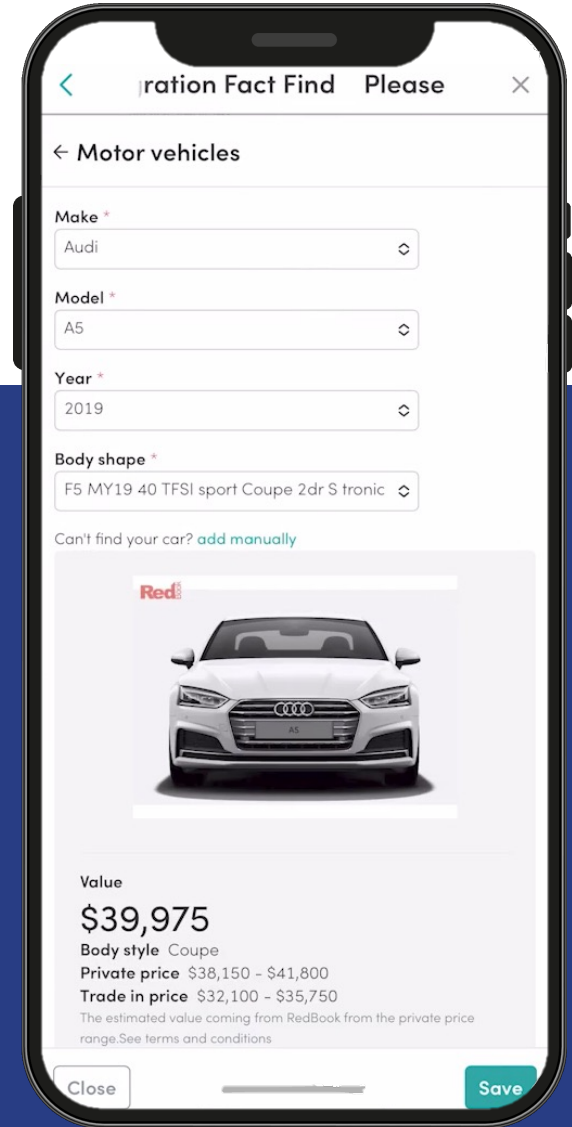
ration Fact Find Please

← Motor vehicles

Make *
Audi

Model *
A5

Year *
2019

Body shape *
F5 MY19 40 TFSI sport Coupe 2dr S tronic

Can't find your car? add manually

Red

A5

Value
$39,975
Body style Coupe
Private price $38,150 - $41,800
Trade in price $32,100 - $35,750
The estimated value coming from RedBook from the private price range.See terms and conditions

Close
Save